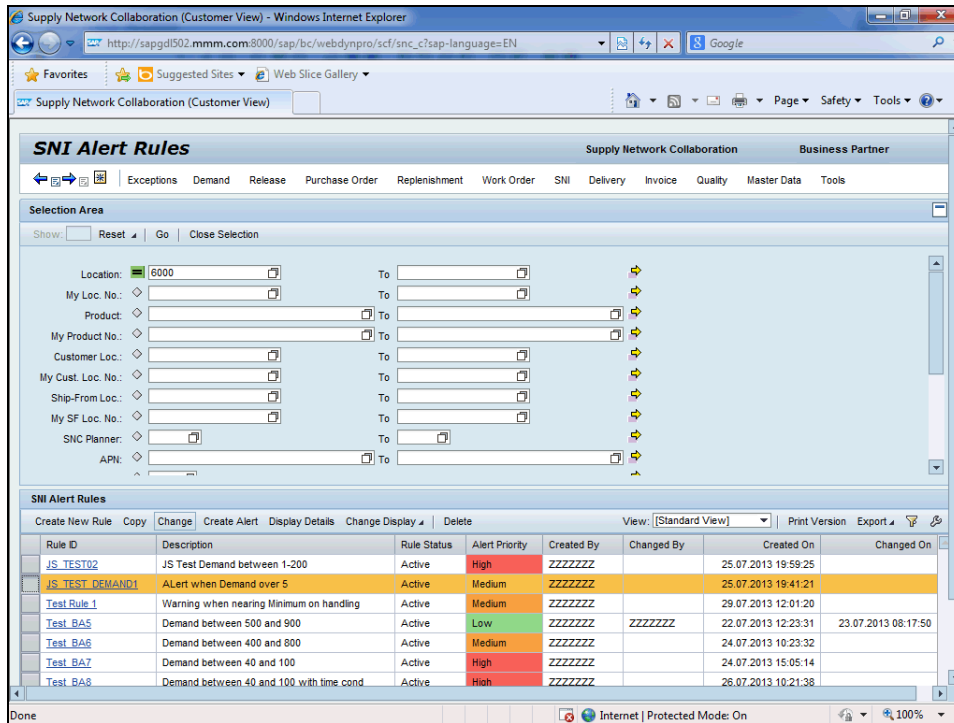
Supply Network Collaboration (Customer View) - Windows Internet Explorer

http://sapgdl502.mmm.com:8000/sap/bc/webdynpro/scf/snc_c?sap-language=EN

Google

Favorites | Suggested Sites ▾ | Web Slice Gallery ▾

Supply Network Collaboration (Customer View)

Page ▾ Safety ▾ Tools ▾

SNI Alert Rules

Supply Network Collaboration | Business Partner

Exceptions | Demand | Release | Purchase Order | Replenishment | Work Order | SNI | Delivery | Invoice | Quality | Master Data | Tools

Selection Area

Show: | Reset | Go | Close Selection

Location: 6000 To
My Loc. No.: To
Product: To
My Product No.: To
Customer Loc.: To
My Cust. Loc. No.: To
Ship-From Loc.: To
My SF Loc. No.: To
SNC Planner: To
APN: To

SNI Alert Rules

Create New Rule | Copy | Change | Create Alert | Display Details | Change Display | Delete

View: [Standard View] | Print Version | Export

| Rule ID | Description | Rule Status | Alert Priority | Created By | Changed By | Created On | Changed On |
|---|---|---|---|---|---|---|---|
| JS_TEST02 | JS Test Demand between 1-200 | Active | High | ZZZZZZZ | | 25.07.2013 19:59:25 | |
| JS_TEST_DEMAND1 | ALert when Demand over 5 | Active | Medium | ZZZZZZZ | | 25.07.2013 19:41:21 | |
| Test Rule 1 | Warning when nearing Minimum on handling | Active | Medium | ZZZZZZZ | | 29.07.2013 12:01:20 | |
| Test_BA5 | Demand between 500 and 900 | Active | Low | ZZZZZZZ | ZZZZZZZ | 22.07.2013 12:23:31 | 23.07.2013 08:17:50 |
| Test_BA6 | Demand between 400 and 800 | Active | Medium | ZZZZZZZ | | 24.07.2013 10:23:32 | |
| Test_BA7 | Demand between 40 and 100 | Active | High | ZZZZZZZ | | 24.07.2013 15:05:14 | |
| Test_BA8 | Demand between 40 and 100 with time cond | Active | High | ZZZZZZZ | | 26.07.2013 10:21:38 | |

Done | Internet | Protected Mode: On | 100%